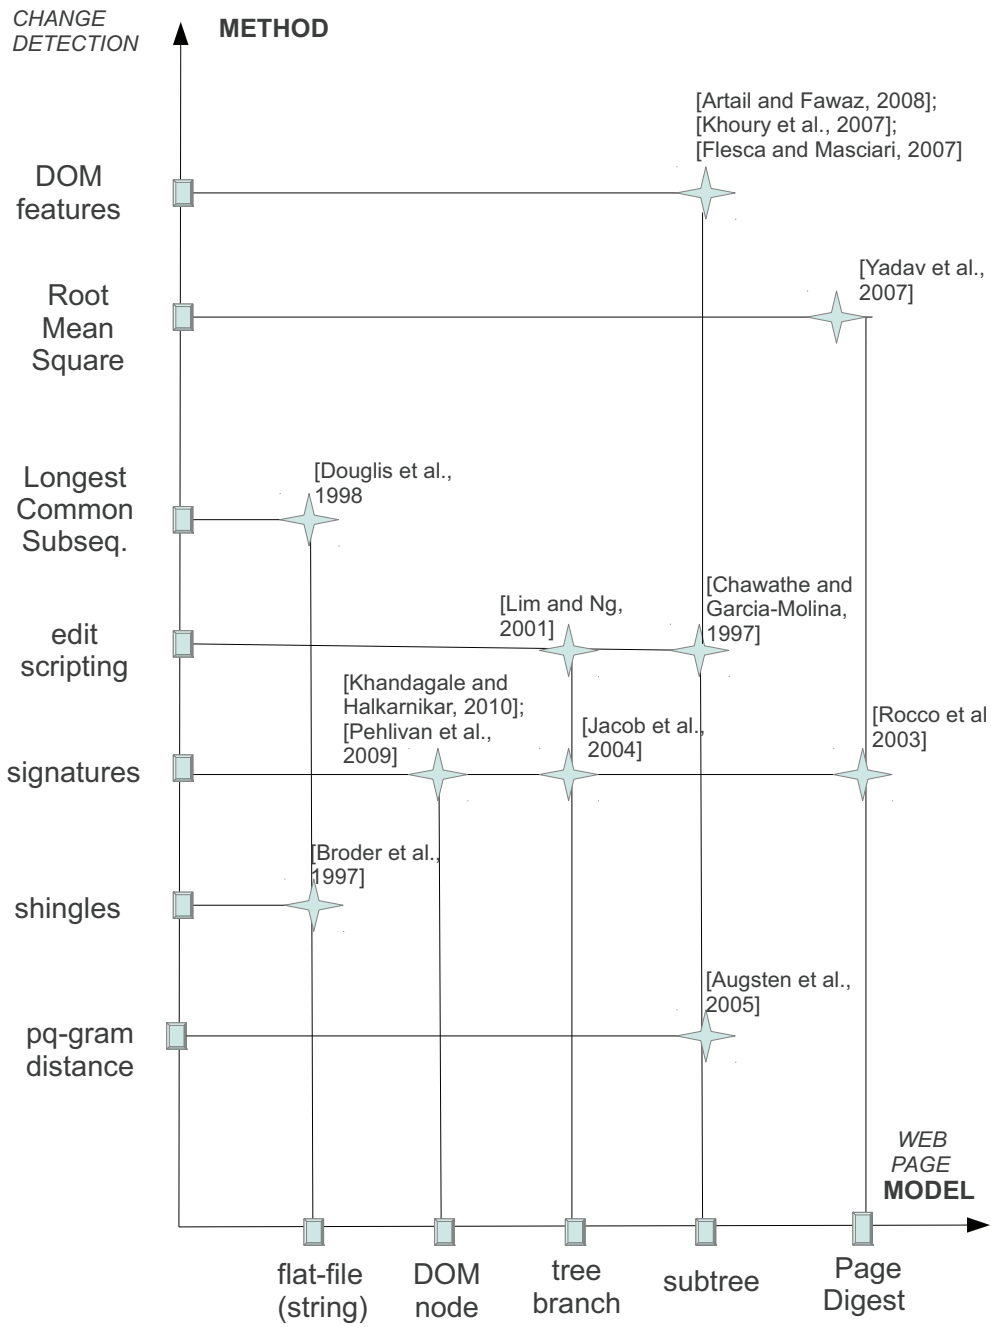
CHANGE DETECTION METHOD

[Artail and Fawaz, 2008]; [Khoury et al., 2007]; [Flesca and Masciari, 2007]

DOM features

[Yadav et al., 2007]

Root Mean Square

Longest Common Subseq.

[Douglis et al., 1998

[Chawathe and Garcia-Molina, 1997]

[Lim and Ng, 2001]

edit scripting

[Khandagale and Halkarnikar, 2010]; [Pehlivan et al., 2009]

[Jacob et al., 2004]

[Rocco et al 2003]

signatures

[Broder et al., 1997]

shingles

[Augsten et al., 2005]

pq-gram distance

WEB PAGE MODEL

flat-file (string)

DOM node

tree branch

subtree

Page Digest